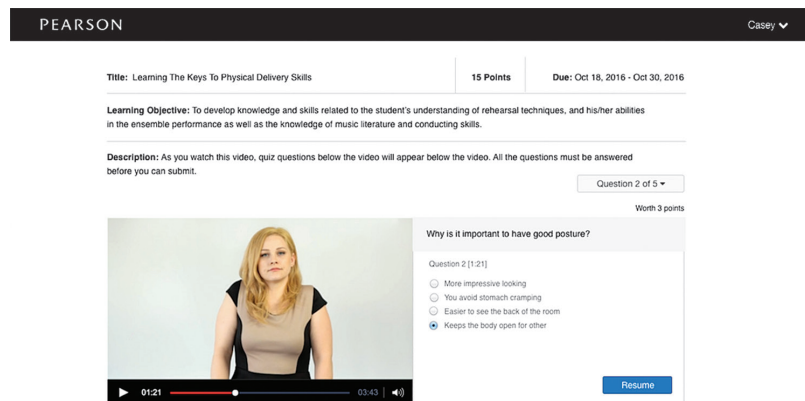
PEARSON

Casey

Title: Learning The Keys To Physical Delivery Skills

15 Points

Due: Oct 18, 2016 - Oct 30, 2016

Learning Objective: To develop knowledge and skills related to the student's understanding of rehearsal techniques, and his/her abilities in the ensemble performance as well as the knowledge of music literature and conducting skills.

Description: As you watch this video, quiz questions below the video will appear below the video. All the questions must be answered before you can submit.

Question 2 of 5

Worth 3 points

Why is it important to have good posture?

Question 2 [1:21]

More impressive looking

You avoid stomach cramping

Easier to see the back of the room

Keeps the body open for other

01:21

03:43

Resume